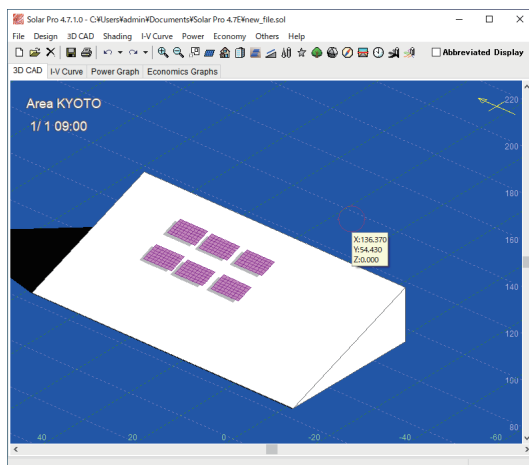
Solar Pro 4.7.1.0 - C:¥Users¥admin¥Documents¥Solar Pro 4.7E¥new_file.sol

File Design 3D CAD Shading I-V Curve Power Economy Others Help

Abbreviated Display

3D CAD | I-V Curve | Power Graph | Economics Graphs

Area KYOTO
1/ 1 09:00

X:136.370
Y:54.430
Z:0.000

220
200
180
160
140
120
100
80

40
20
0
-20
-40
-60